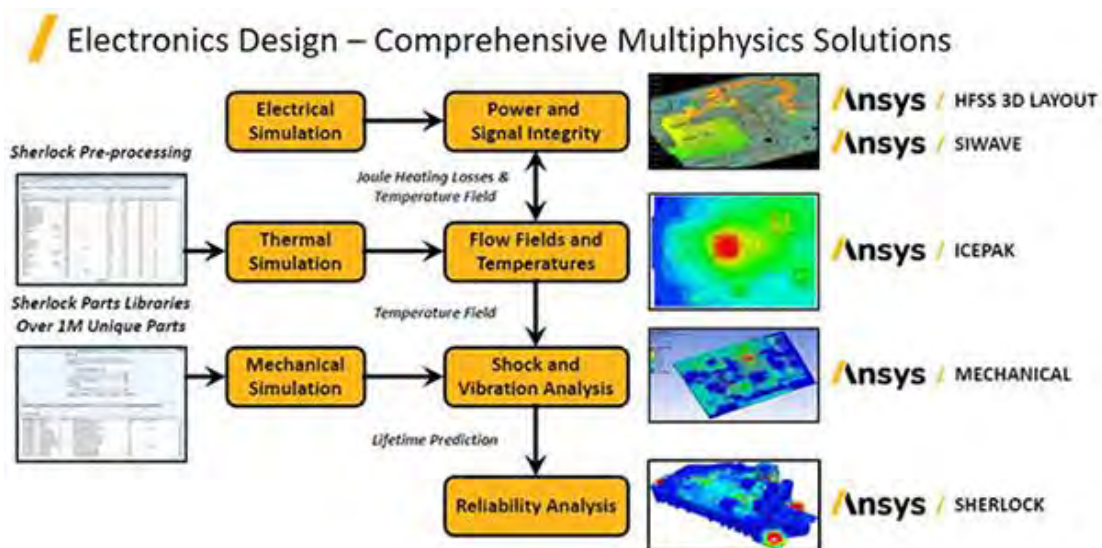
Electronics Design – Comprehensive Multiphysics Solutions

Sherlock Pre-processing

Electrical Simulation

Power and Signal Integrity

Ansys / HFSS 3D LAYOUT

Ansys / SIWAVE

Joule Heating Losses & Temperature Field

Thermal Simulation

Flow Fields and Temperatures

Ansys / ICEPAK

Sherlock Parts Libraries Over 1M Unique Parts

Temperature Field

Mechanical Simulation

Shock and Vibration Analysis

Ansys / MECHANICAL

Lifetime Prediction

Reliability Analysis

Ansys / SHERLOCK